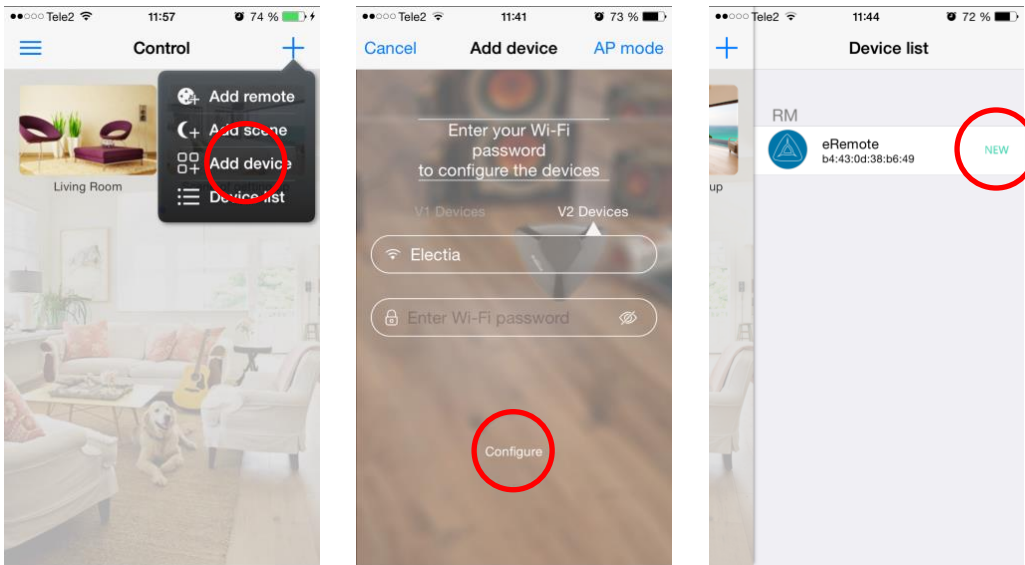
●●○○○ Tele2 11:57 74 %

Control

Add remote
Add scene
Add device
Device list

Living Room

●●○○○ Tele2 11:41 73 %

Cancel Add device AP mode

Enter your Wi-Fi password to configure the devices

V1 Devices V2 Devices

Electia

Enter Wi-Fi password

Configure

●●○○○ Tele2 11:44 72 %

Device list

RM

eRemote
b4:43:0d:38:b6:49

NEW

up